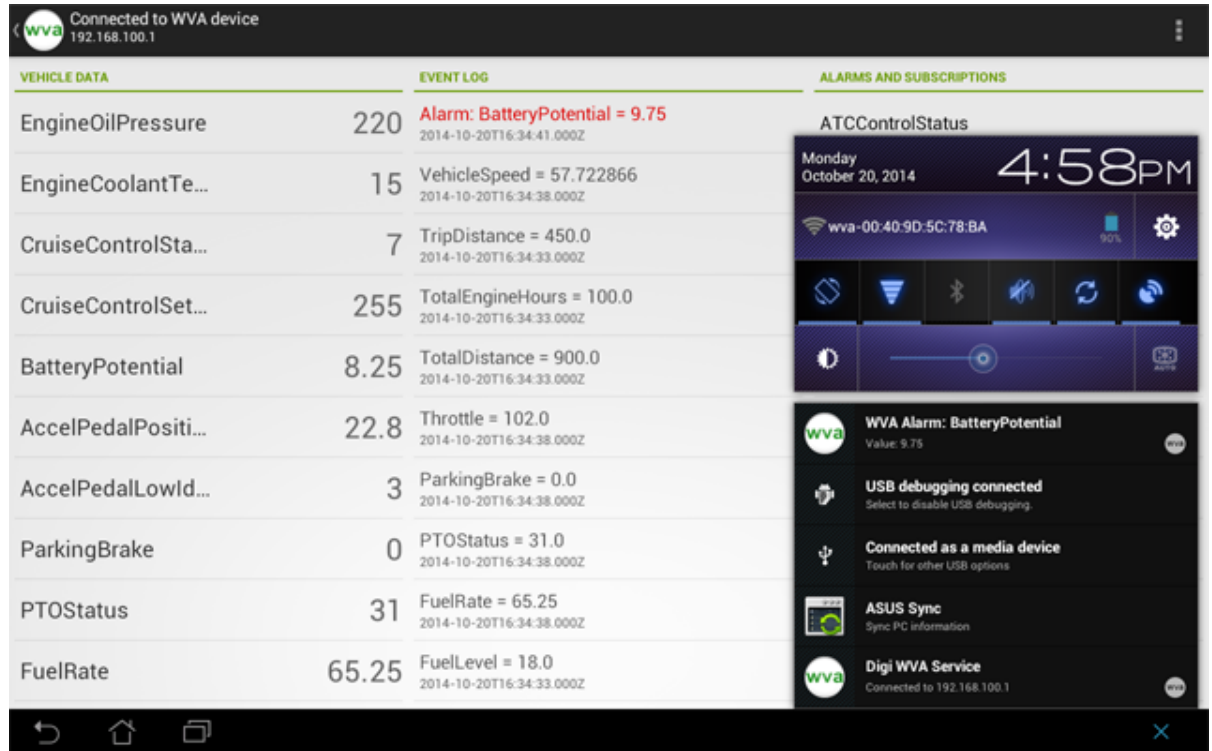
wva Connected to WVA device
192.168.100.1

VEHICLE DATA

| | |
|---|---|
| EngineOilPressure | 220 |
| EngineCoolantTe... | 15 |
| CruiseControlSta... | 7 |
| CruiseControlSet... | 255 |
| BatteryPotential | 8.25 |
| AccelPedalPositi... | 22.8 |
| AccelPedalLowId... | 3 |
| ParkingBrake | 0 |
| PTOStatus | 31 |
| FuelRate | 65.25 |

EVENT LOG

Alarm: BatteryPotential = 9.75
2014-10-20T16:34:41.000Z

VehicleSpeed = 57.722866
2014-10-20T16:34:38.000Z

TripDistance = 450.0
2014-10-20T16:34:33.000Z

TotalEngineHours = 100.0
2014-10-20T16:34:33.000Z

TotalDistance = 900.0
2014-10-20T16:34:33.000Z

Throttle = 102.0
2014-10-20T16:34:38.000Z

ParkingBrake = 0.0
2014-10-20T16:34:38.000Z

PTOStatus = 31.0
2014-10-20T16:34:38.000Z

FuelRate = 65.25
2014-10-20T16:34:38.000Z

FuelLevel = 18.0
2014-10-20T16:34:33.000Z

ALARMS AND SUBSCRIPTIONS

ATCControlStatus

Monday
October 20, 2014
4:58PM

wva-00:40:9D:5C:78:BA
90%

AUTO

wva WVA Alarm: BatteryPotential
Value: 9.75

USB debugging connected
Select to disable USB debugging.

Connected as a media device
Touch for other USB options

ASUS Sync
Sync PC information

wva Digi WVA Service
Connected to 192.168.100.1